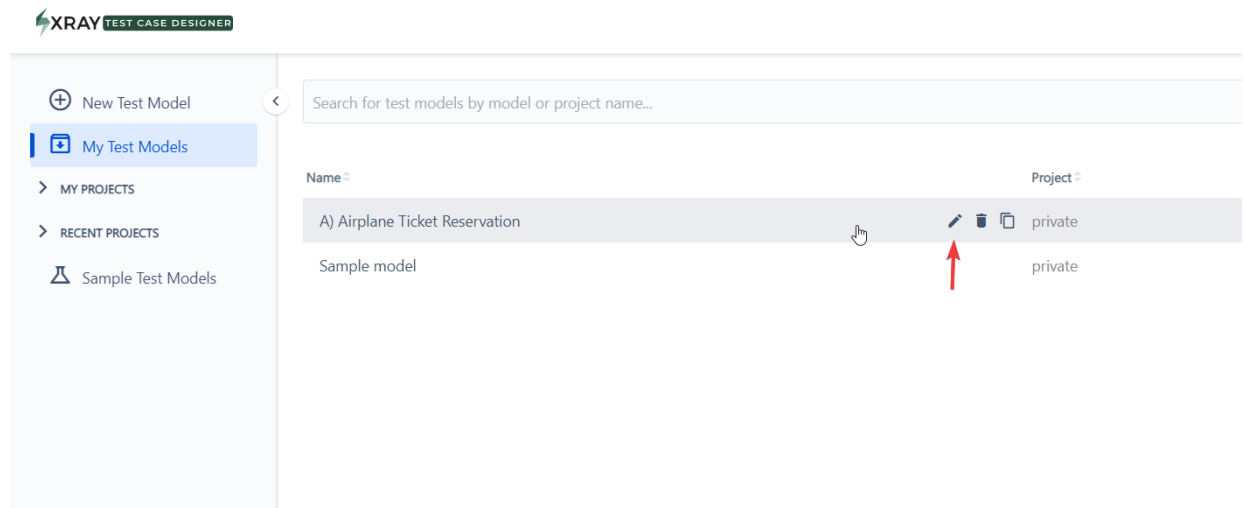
XRAY TEST CASE DESIGNER

New Test Model
My Test Models
MY PROJECTS
RECENT PROJECTS
Sample Test Models

Search for test models by model or project name...

| Name | Project |
|---|---|
| A) Airplane Ticket Reservation | private |
| Sample model | private |